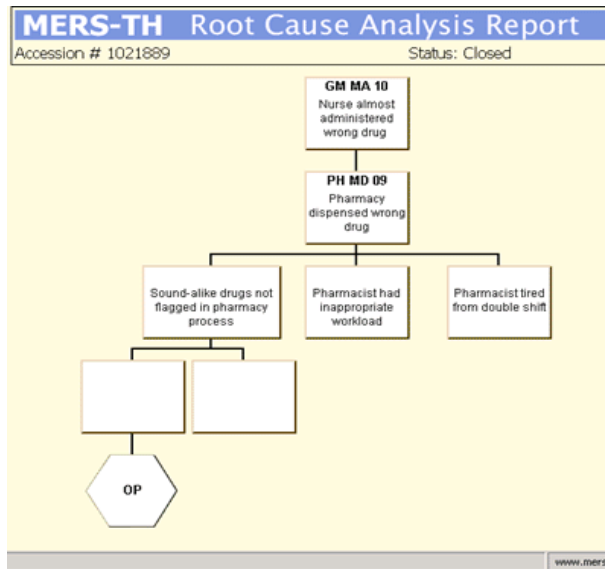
MERS-TH Root Cause Analysis Report

Accession # 1021889

Status: Closed

GM MA 10
Nurse almost administered wrong drug

PH MD 09
Pharmacy dispensed wrong drug

Sound-alike drugs not flagged in pharmacy process

Pharmacist had inappropriate workload

Pharmacist tired from double shift

OP

www.mers